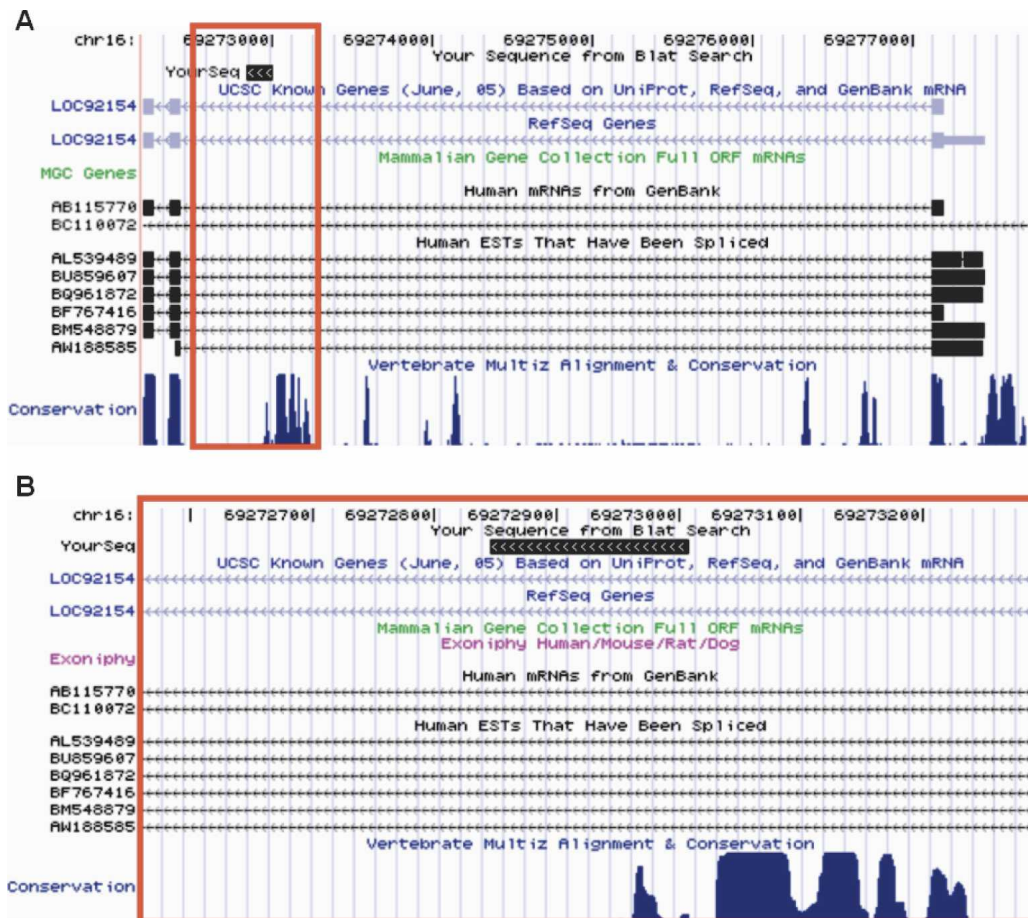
A

chr16: 69273000| 69274000| 69275000| 69276000| 69277000|

Your Sequence from Blat Search

YourSeq

UCSC Known Genes (June, 05) Based on UniProt, RefSeq, and GenBank mRNA

LOC92154

RefSeq Genes

LOC92154

Mammalian Gene Collection Full ORF mRNAs

MGC Genes

Human mRNAs from GenBank

AB115770

BC110072

Human ESTs That Have Been Spliced

AL539489

BU859607

BQ961872

BF767416

BM548879

AW188585

Vertebrate Multiz Alignment & Conservation

Conservation

B

chr16: | 69272700| 69272800| 69272900| 69273000| 69273100| 69273200|

Your Sequence from Blat Search

YourSeq

UCSC Known Genes (June, 05) Based on UniProt, RefSeq, and GenBank mRNA

LOC92154

RefSeq Genes

LOC92154

Mammalian Gene Collection Full ORF mRNAs

Exoniphy Human/Mouse/Rat/Dog

Exoniphy

Human mRNAs from GenBank

AB115770

BC110072

Human ESTs That Have Been Spliced

AL539489

BU859607

BQ961872

BF767416

BM548879

AW188585

Vertebrate Multiz Alignment & Conservation

Conservation